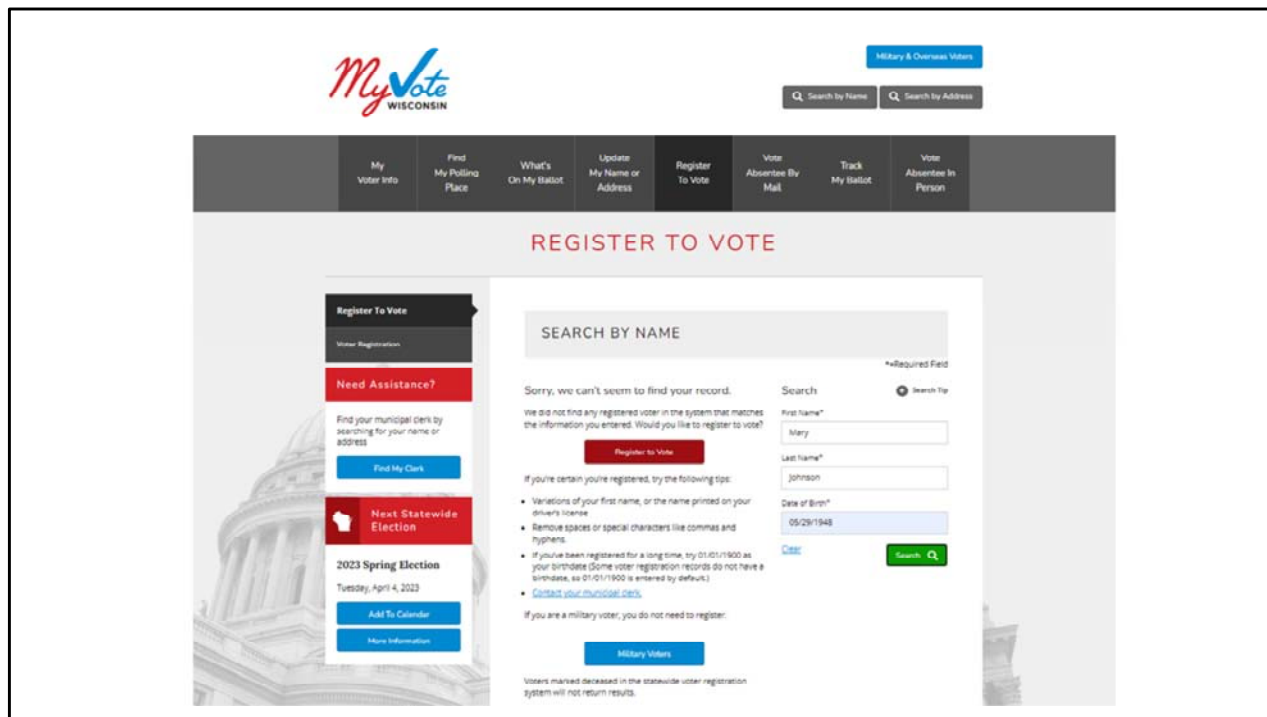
MyVote WISCONSIN

Military & Overseas Voters

Search by Name | Search by Address

My Voter Info | Find My Polling Place | What's On My Ballot | Update My Name or Address | Register To Vote | Vote Absentee By Mail | Track My Ballot | Vote Absentee In Person

REGISTER TO VOTE

Register To Vote

Voter Registration

Need Assistance?

Find your municipal clerk by searching for your name or address

Find My Clerk

Next Statewide Election

2023 Spring Election

Tuesday, April 4, 2023

Add To Calendar

More Information

SEARCH BY NAME

*=Required Field

Sorry, we can't seem to find your record.

We did not find any registered voter in the system that matches the information you entered. Would you like to register to vote?

Register to Vote

If you're certain you're registered, try the following tips:

- Variations of your first name, or the name printed on your driver's license
- Remove spaces or special characters like commas and hyphens.
- If you've been registered for a long time, try 01/01/1900 as your birthdate (Some voter registration records do not have a birthdate, so 01/01/1900 is entered by default.)
- Contact your municipal clerk.

If you are a military voter, you do not need to register.

Military Voters

Voters marked deceased in the statewide voter registration system will not return results.

Search

Search Tip

First Name*

Mary

Last Name*

Johnson

Date of Birth*

05/29/1948

Clear

Search